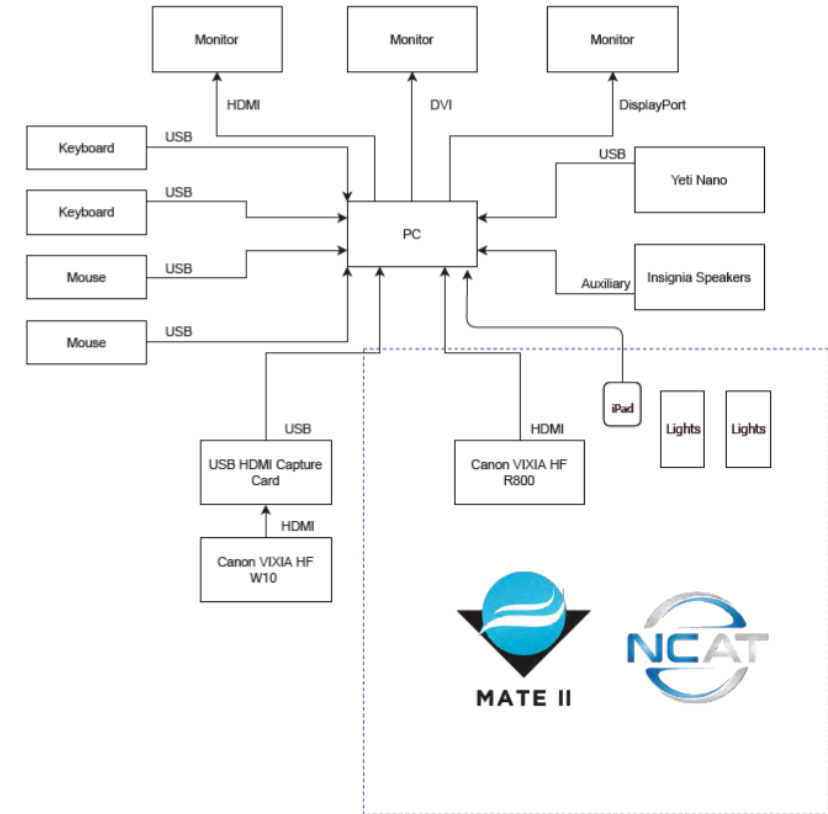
Monitor

Monitor

Monitor

HDMI

DVI

DisplayPort

Keyboard

USB

USB

Yeti Nano

Keyboard

USB

PC

Mouse

USB

Insignia Speakers

Auxiliary

Mouse

USB

iPad

Lights

Lights

USB

HDMI

USB HDMI Capture Card

Canon VIXIA HF R800

HDMI

Canon VIXIA HF W10

MATE II

NCAT